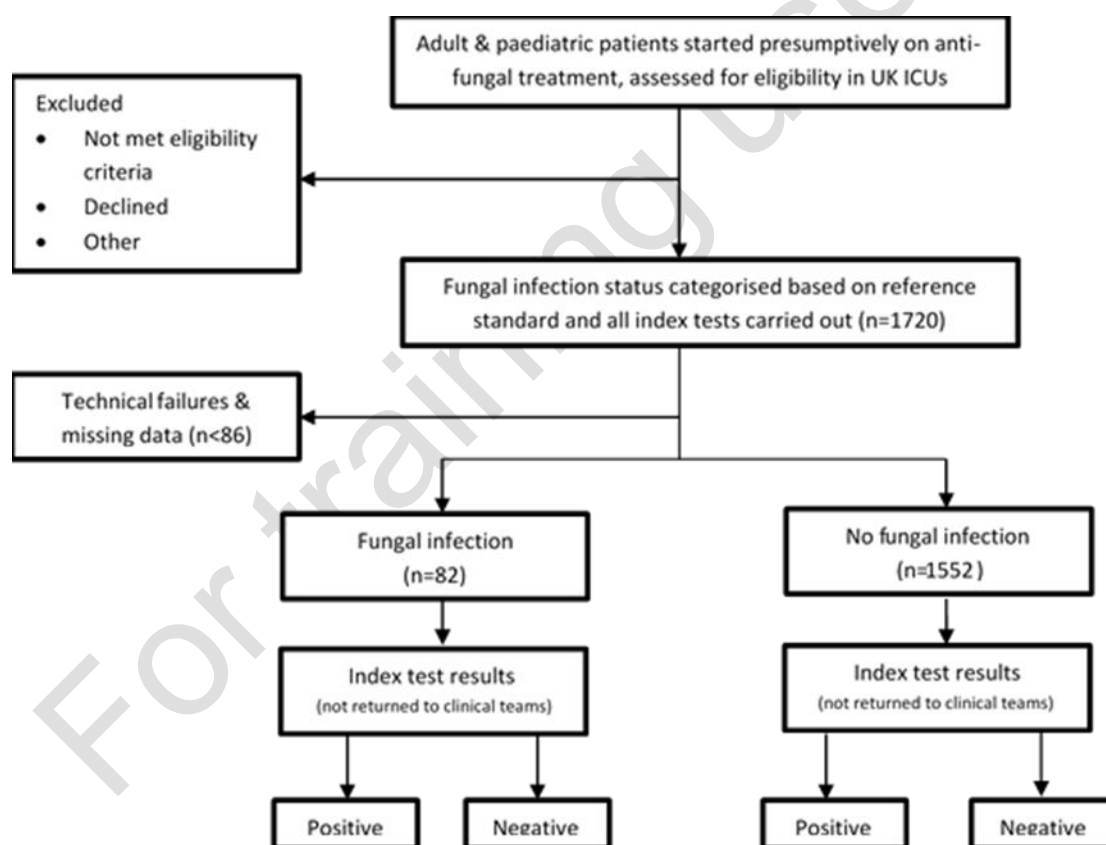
Adult & paediatric patients started presumptively on antifungal treatment, assessed for eligibility in UK ICUs

Excluded
- Not met eligibility criteria
- Declined
- Other

Fungal infection status categorised based on reference standard and all index tests carried out (n=1720)

Technical failures & missing data (n<86)

Fungal infection (n=82)

No fungal infection (n=1552)

Index test results (not returned to clinical teams)

Index test results (not returned to clinical teams)

Positive

Negative

Positive

Negative

For training use